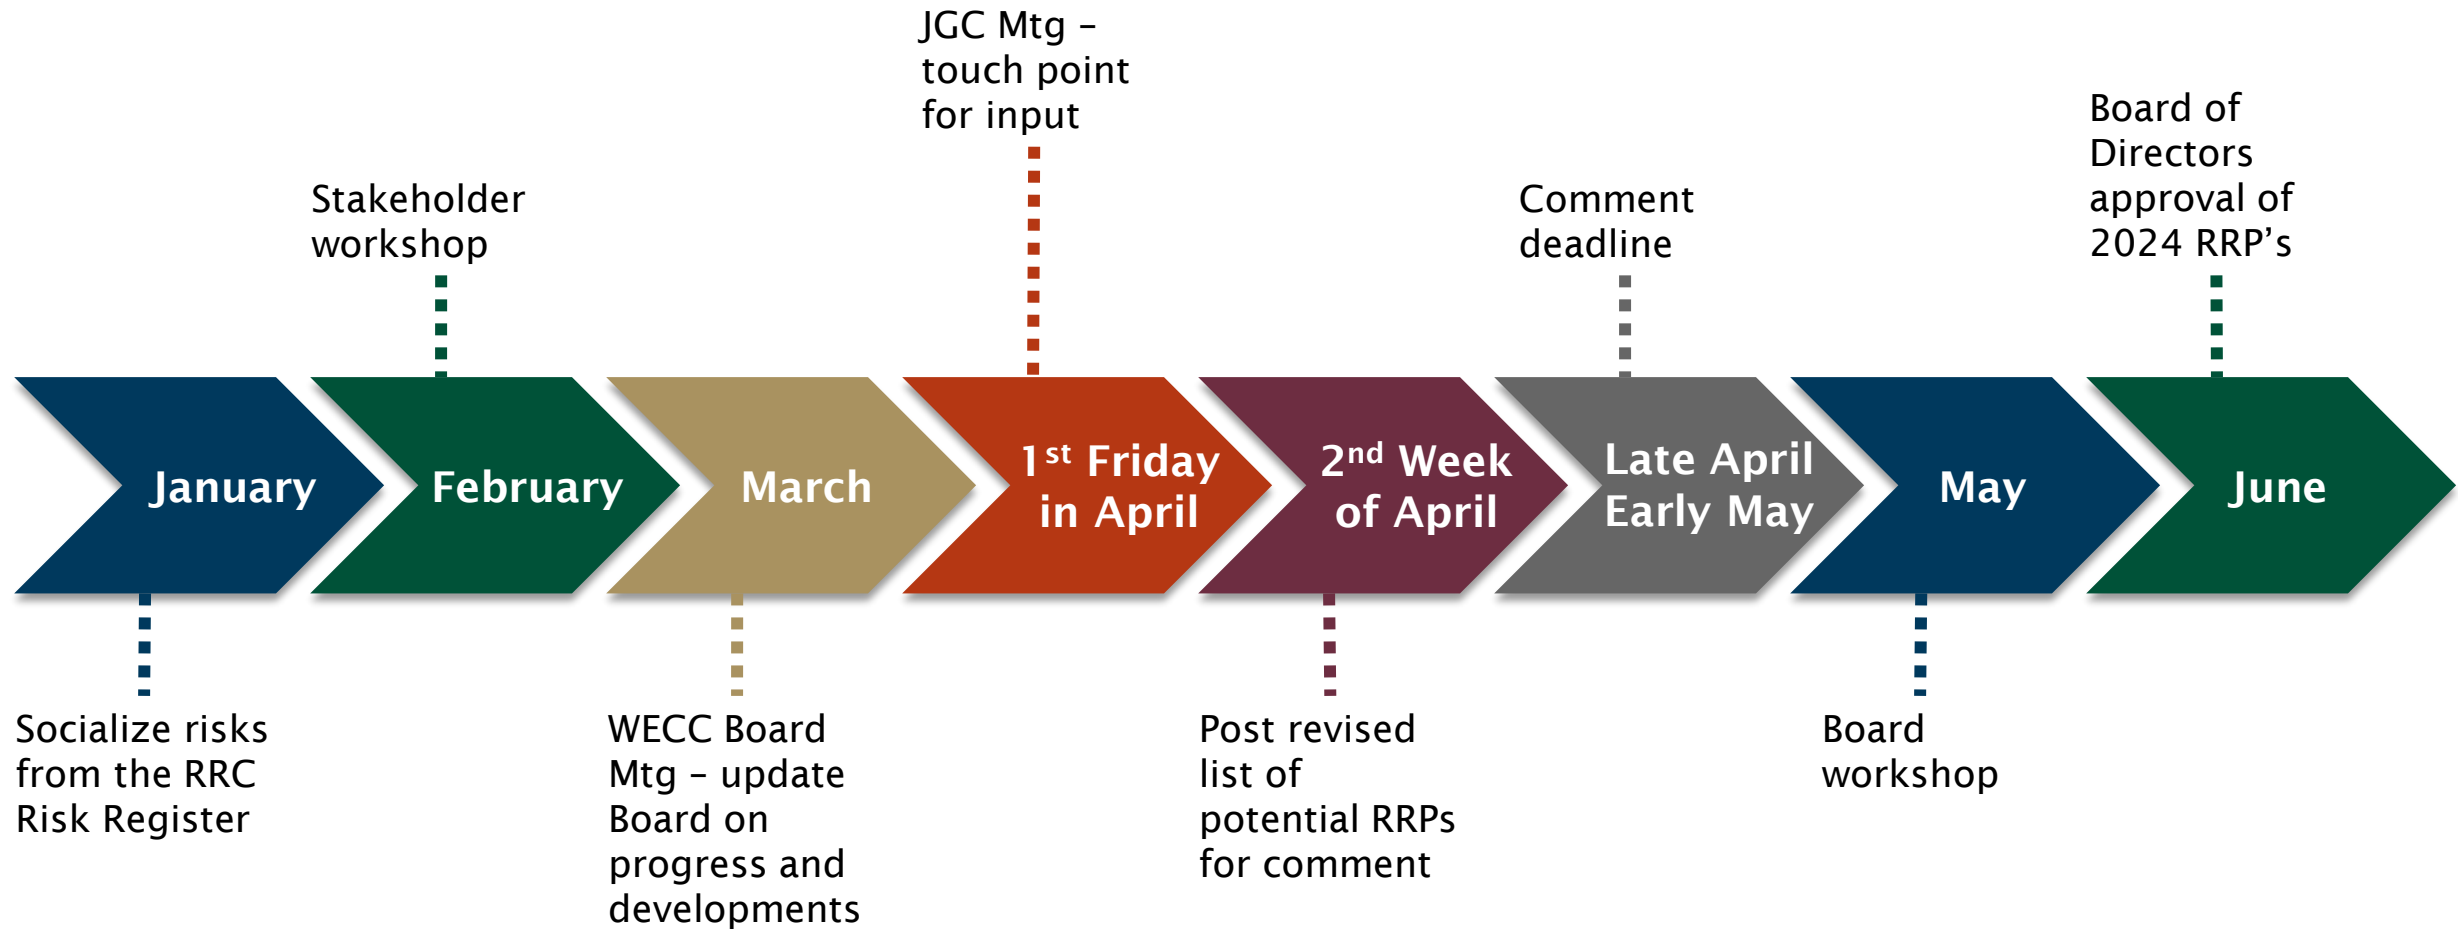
JGC Mtg – touch point for input

Stakeholder workshop

Comment deadline

Board of Directors approval of 2024 RRP's

January

February

March

1$^{st}$ Friday in April

2$^{nd}$ Week of April

Late April Early May

May

June

Socialize risks from the RRC Risk Register

WECC Board Mtg – update Board on progress and developments

Post revised list of potential RRPs for comment

Board workshop